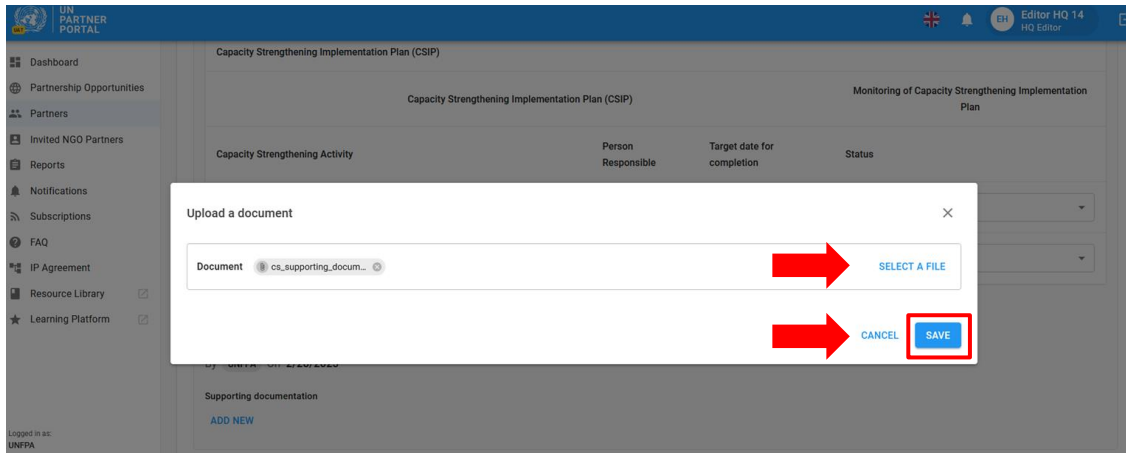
UN PARTNER PORTAL

EH Editor HQ 14
HQ Editor

Dashboard
Partnership Opportunities
Partners
Invited NGO Partners
Reports
Notifications
Subscriptions
FAQ
IP Agreement
Resource Library
Learning Platform

Logged in as:
UNFPA

Capacity Strengthening Implementation Plan (CSIP)

| Capacity Strengthening Implementation Plan (CSIP) | | | Monitoring of Capacity Strengthening Implementation Plan |
|---|---|---|---|
| Capacity Strengthening Activity | Person Responsible | Target date for completion | Status |

Upload a document

Document cs_supporting_docum...

SELECT A FILE

CANCEL SAVE

By UNFPA on 2/20/2025

Supporting documentation

ADD NEW